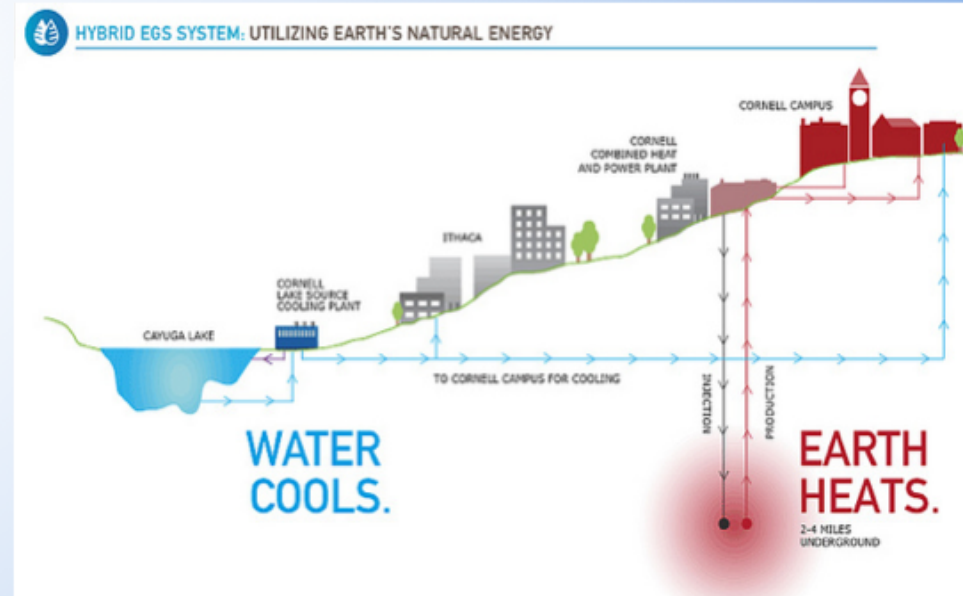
HYBRID EGS SYSTEM: UTILIZING EARTH'S NATURAL ENERGY

CORNELL CAMPUS

CORNELL COMBINED HEAT AND POWER PLANT

ITHACA

CORNELL LAKE SOURCE COOLING PLANT

CAYUGA LAKE

TO CORNELL CAMPUS FOR COOLING

INJECTION

PRODUCTION

WATER COOLS.

EARTH HEATS.

2-4 MILES UNDERGROUND